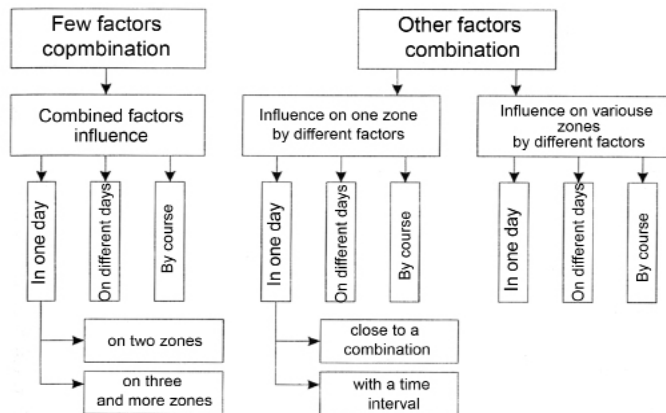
Few factors copmbination

Combined factors influence

In one day

On different days

By course

on two zones

on three and more zones

Other factors combination

Influence on one zone by different factors

In one day

On different days

By course

close to a combination

with a time interval

Influence on variouse zones by different factors

In one day

On different days

By course